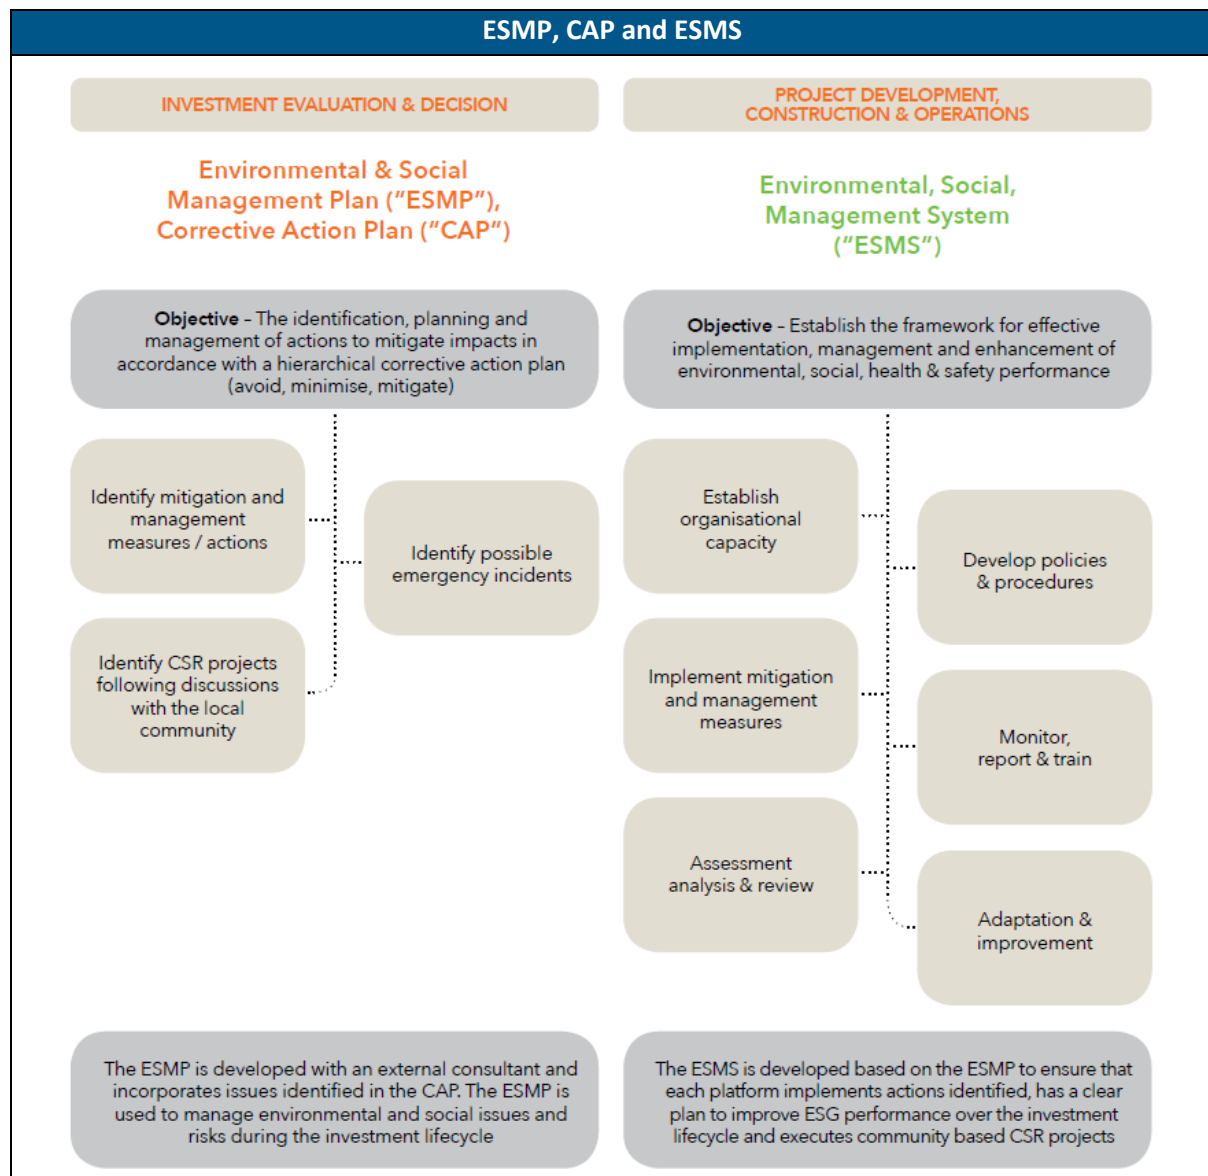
ESMP, CAP and ESMS

INVESTMENT EVALUATION & DECISION

Environmental & Social Management Plan ("ESMP"), Corrective Action Plan ("CAP")

Objective - The identification, planning and management of actions to mitigate impacts in accordance with a hierarchical corrective action plan (avoid, minimise, mitigate)

Identify mitigation and management measures / actions

Identify possible emergency incidents

Identify CSR projects following discussions with the local community

The ESMP is developed with an external consultant and incorporates issues identified in the CAP. The ESMP is used to manage environmental and social issues and risks during the investment lifecycle

PROJECT DEVELOPMENT, CONSTRUCTION & OPERATIONS

Environmental, Social, Management System ("ESMS")

Objective - Establish the framework for effective implementation, management and enhancement of environmental, social, health & safety performance

Establish organisational capacity

Develop policies & procedures

Implement mitigation and management measures

Monitor, report & train

Assessment analysis & review

Adaptation & improvement

The ESMS is developed based on the ESMP to ensure that each platform implements actions identified, has a clear plan to improve ESG performance over the investment lifecycle and executes community based CSR projects